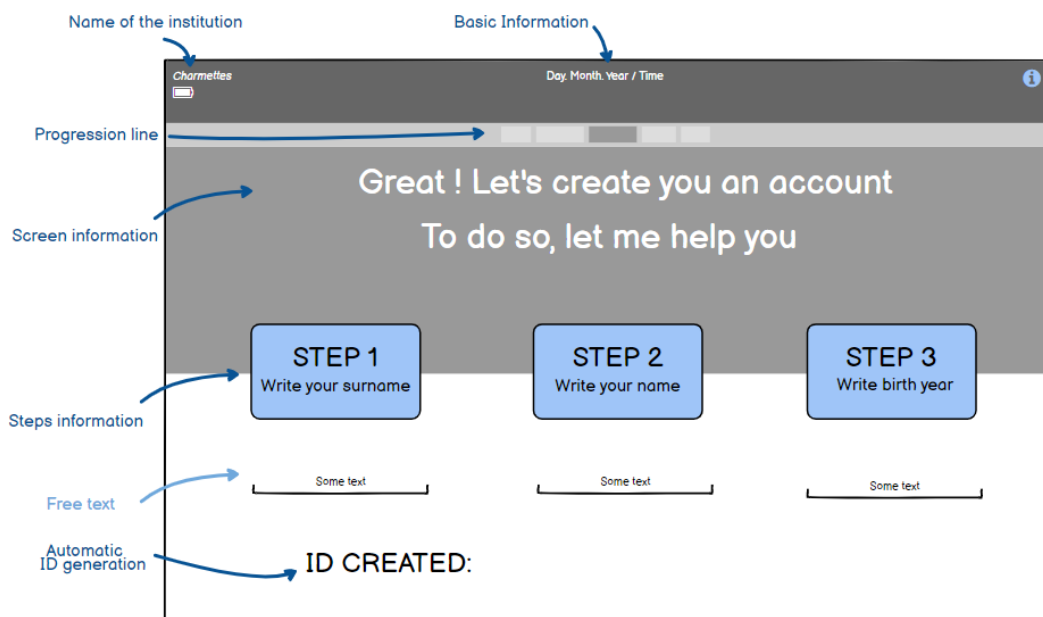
Name of the institution

Basic Information

Charmettes

Day. Month. Year / Time

Progression line

Great ! Let's create you an account

To do so, let me help you

Screen information

STEP 1
Write your surname

STEP 2
Write your name

STEP 3
Write birth year

Steps information

Free text

Some text

Some text

Some text

Automatic ID generation

ID CREATED: